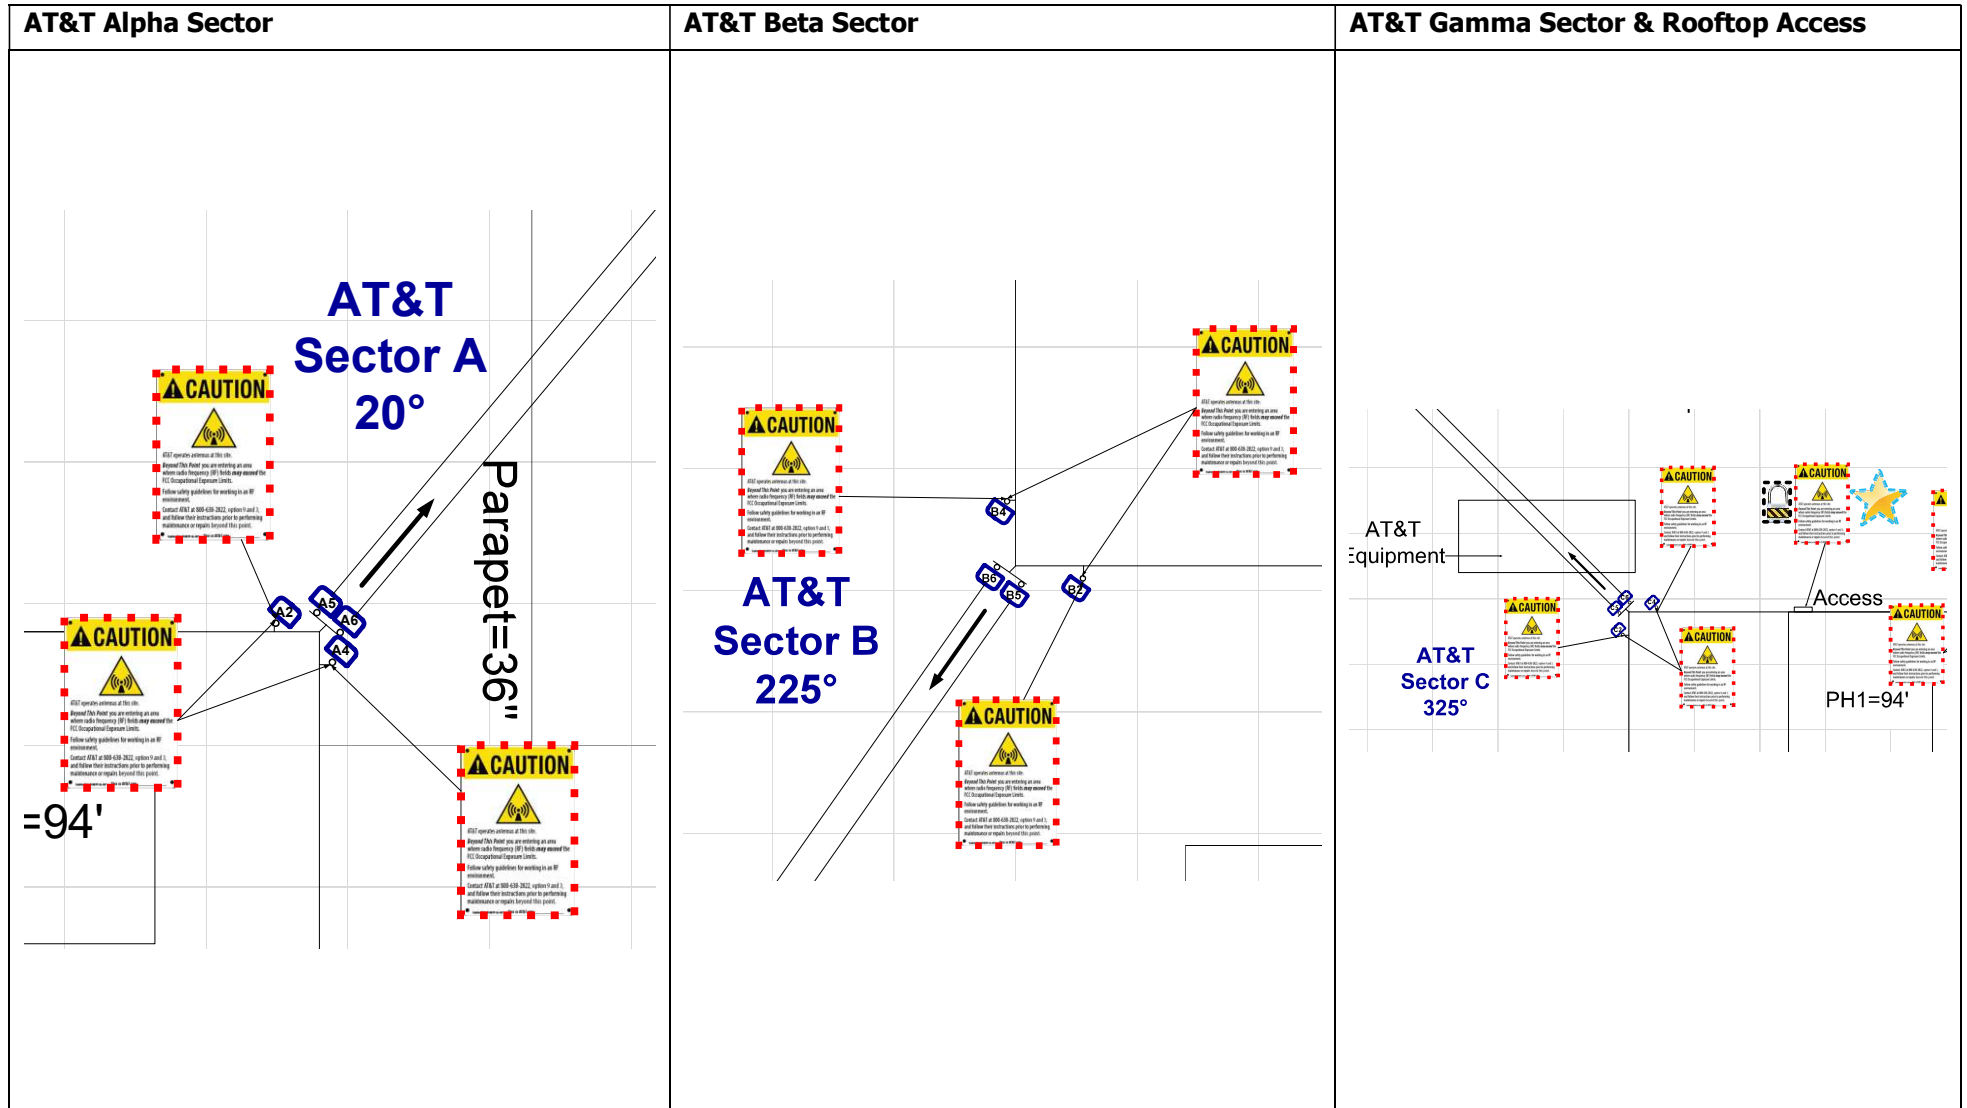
| AT&T Alpha Sector | AT&T Beta Sector | AT&T Gamma Sector & Rooftop Access |
|---|---|---|

AT&T
Sector A
20°

Parapet=36"

CAUTION

AT&T operates antennas at this site.
Beyond This Point you are entering an area where radio frequency (RF) fields may exceed the FCC Occupational Exposure Limits.
Follow safety guidelines for working in an RF environment.
Contact AT&T at 800-638-2822, option 9 and 3, and follow their instructions prior to performing maintenance or repairs beyond this point.

CAUTION

CAUTION

A2 A5 A6 A4

=94'

CAUTION

AT&T
Sector B
225°

B4 B6 B5 B2

CAUTION

CAUTION

AT&T
Equipment

CAUTION

CAUTION

CAUTION

AT&T
Sector C
325°

CAUTION

CAUTION

Access

PH1=94'